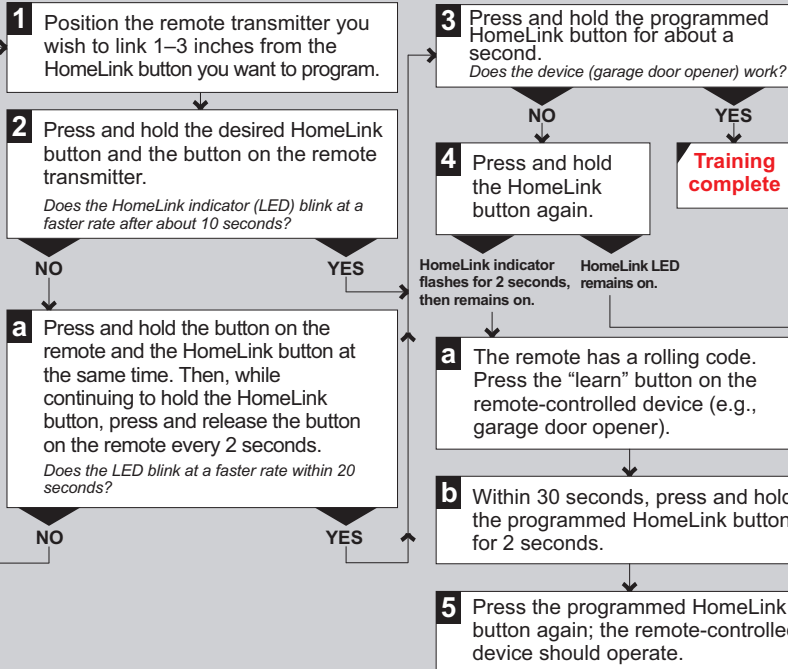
1 Position the remote transmitter you wish to link 1–3 inches from the HomeLink button you want to program.

2 Press and hold the desired HomeLink button and the button on the remote transmitter.
Does the HomeLink indicator (LED) blink at a faster rate after about 10 seconds?

NO

YES

a Press and hold the button on the remote and the HomeLink button at the same time. Then, while continuing to hold the HomeLink button, press and release the button on the remote every 2 seconds.
Does the LED blink at a faster rate within 20 seconds?

NO

YES

3 Press and hold the programmed HomeLink button for about a second.
Does the device (garage door opener) work?

NO

YES

Training complete

4 Press and hold the HomeLink button again.

HomeLink indicator flashes for 2 seconds, then remains on.

HomeLink LED remains on.

a The remote has a rolling code. Press the "learn" button on the remote-controlled device (e.g., garage door opener).

b Within 30 seconds, press and hold the programmed HomeLink button for 2 seconds.

5 Press the programmed HomeLink button again; the remote-controlled device should operate.